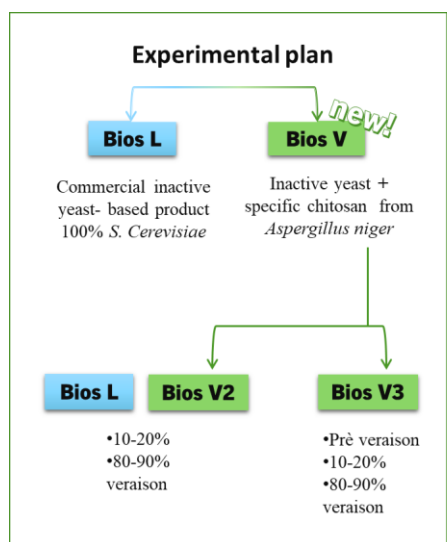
Experimental plan

Bios L

new!

Bios V

Commercial inactive yeast- based product 100% *S. Cerevisiae*

Inactive yeast + specific chitosan from *Aspergillus niger*

Bios L

Bios V2

Bios V3

•10-20%
•80-90% veraison

•Prè veraison
•10-20%
•80-90% veraison